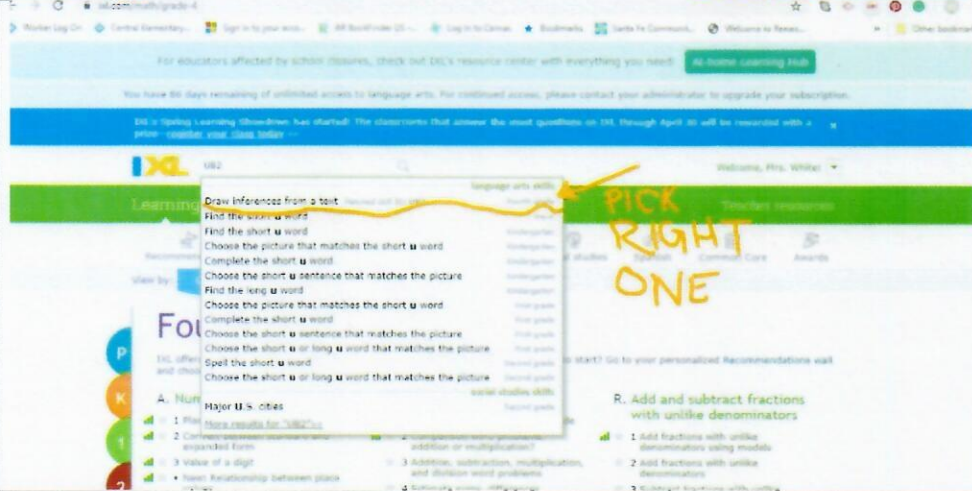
ixl.com/math/grade-4

Worker Log On  Central Elementary  Sign in to your acco...  AR BookFinder US  Log in to Canvas  Bookmarks  Santa Fe Communit...  Welcome to Renais...  Other bookmarks

For educators affected by school closures, check out IXL's resource center with everything you need!  At-home Learning Hub

You have 86 days remaining of unlimited access to language arts. For continued access, please contact your administrator to upgrade your subscription.

IXL's Spring Learning Showdown has started! The classrooms that answer the most questions on IXL through April 30 will be rewarded with a prize. register your class today →

IXL  UB2  Welcome, Mrs. White!

language arts skills
Draw inferences from a text
Find the short u word  Kindergarten
Find the short u word  Kindergarten
Choose the picture that matches the short u word  Kindergarten
Complete the short u word  Kindergarten
Choose the short u sentence that matches the picture  Kindergarten
Find the long u word  Kindergarten
Choose the picture that matches the short u word  First grade
Complete the short u word  First grade
Choose the short u sentence that matches the picture  First grade
Choose the short u or long u word that matches the picture  First grade
Spell the short u word  Second grade
Choose the short u or long u word that matches the picture  Second grade
social studies skills
Major U.S. cities  Second grade
More results for "UB2" »

PICK RIGHT ONE

Learning  Teacher resources

Recommend  studies  Spanish  Common Core  Awards

View by:

Fou

P
K
1
2

IXL offers  and choo  start? Go to your personalized Recommendations wall

A. Num
1 Pla
2 Convert between standard and expanded form
3 Value of a digit
New! Relationship between place

2 Comparison word problems: addition or multiplication?
3 Addition, subtraction, multiplication, and division word problems
4 Estimate sums, differences

R. Add and subtract fractions with unlike denominators
1 Add fractions with unlike denominators using models
2 Add fractions with unlike denominators
3 Subtract fractions with unlike